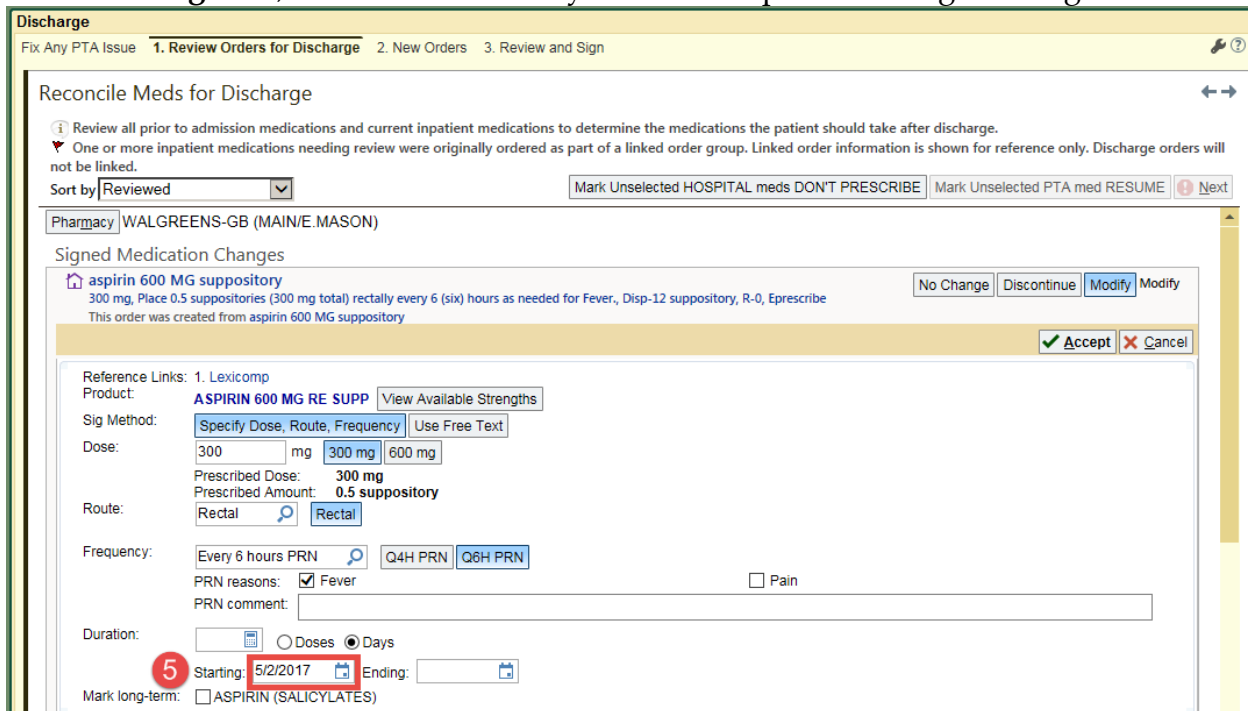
Discharge

Fix Any PTA Issue 1. Review Orders for Discharge 2. New Orders 3. Review and Sign

Reconcile Meds for Discharge

Review all prior to admission medications and current inpatient medications to determine the medications the patient should take after discharge.

One or more inpatient medications needing review were originally ordered as part of a linked order group. Linked order information is shown for reference only. Discharge orders will not be linked.

Sort by Reviewed

Mark Unselected HOSPITAL meds DON'T PRESCRIBE Mark Unselected PTA med RESUME Next

Pharmacy WALGREENS-GB (MAIN/E.MASON)

Signed Medication Changes

aspirin 600 MG suppository

300 mg, Place 0.5 suppositories (300 mg total) rectally every 6 (six) hours as needed for Fever., Disp-12 suppository, R-0, Eprescribe

This order was created from aspirin 600 MG suppository

No Change Discontinue Modify Modify

Accept Cancel

Reference Links: 1. Lexicomp

Product: ASPIRIN 600 MG RE SUPP View Available Strengths

Sig Method: Specify Dose, Route, Frequency Use Free Text

Dose: 300 mg 300 mg 600 mg

Prescribed Dose: 300 mg

Prescribed Amount: 0.5 suppository

Route: Rectal Rectal

Frequency: Every 6 hours PRN Q4H PRN Q6H PRN

PRN reasons: Fever Pain

PRN comment:

Duration: Doses Days

5 Starting: 5/2/2017 Ending:

Mark long-term: ASPIRIN (SALICYLATES)